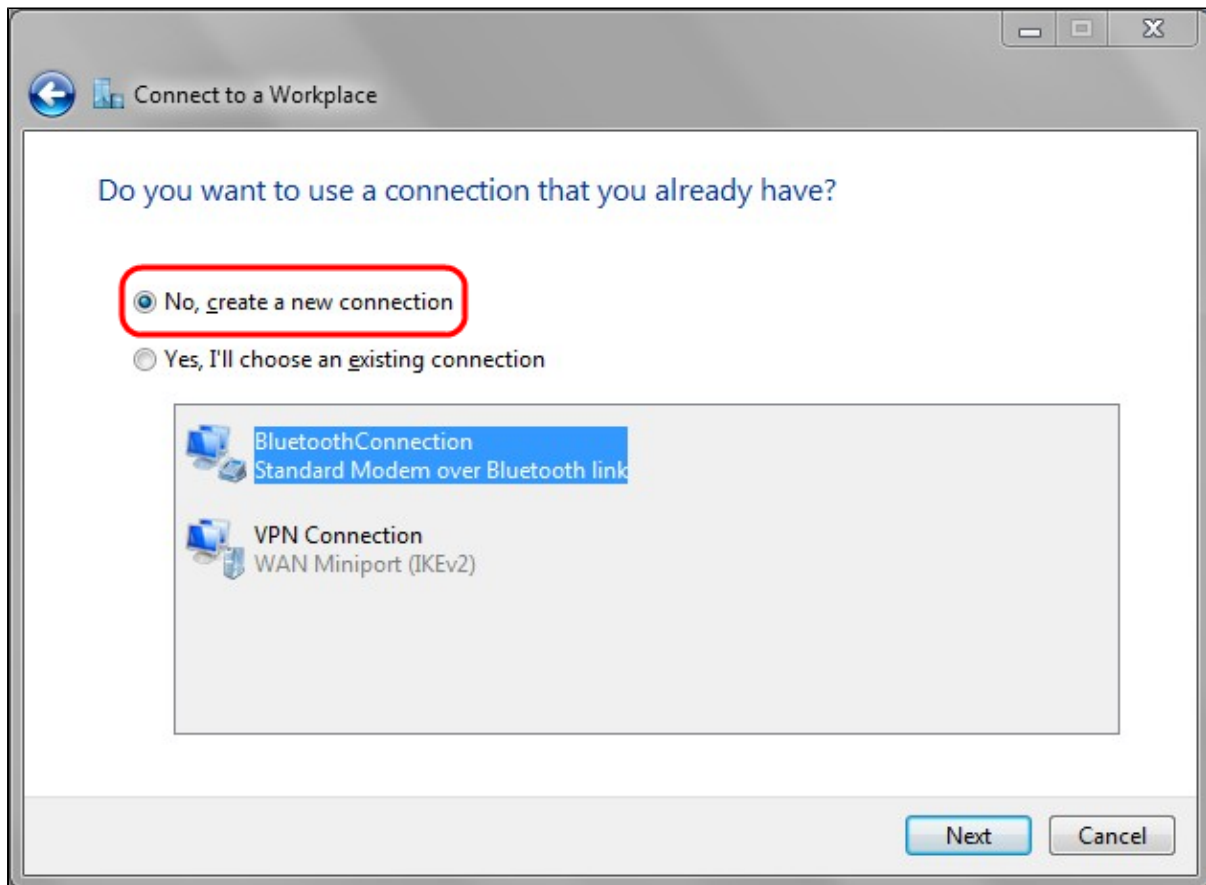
Connect to a Workplace

Do you want to use a connection that you already have?

No, create a new connection

Yes, I'll choose an existing connection

BluetoothConnection
Standard Modem over Bluetooth link

VPN Connection
WAN Miniport (IKEv2)

Next

Cancel